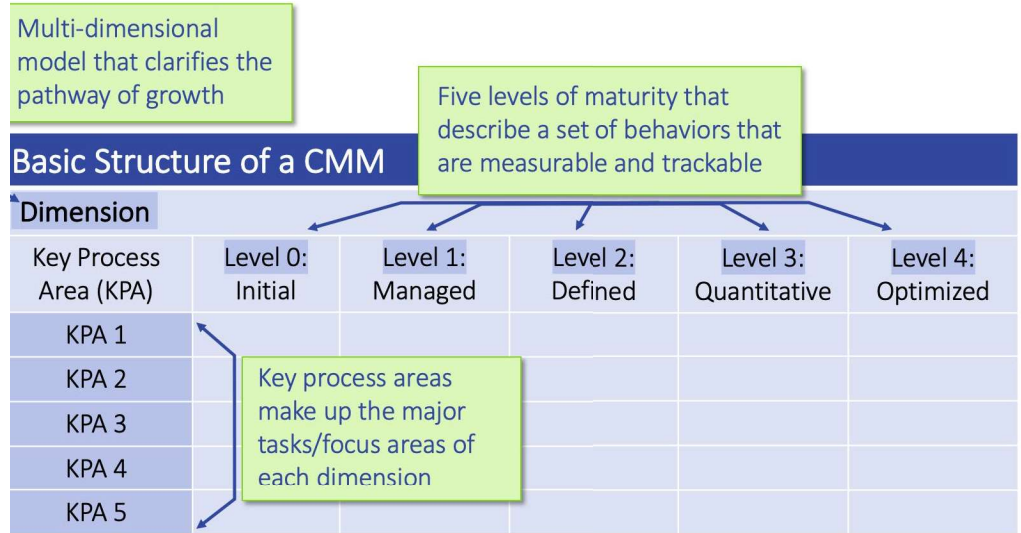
Multi-dimensional model that clarifies the pathway of growth

Five levels of maturity that describe a set of behaviors that are measurable and trackable

Basic Structure of a CMM

Dimension

| Key Process Area (KPA) | Level 0: Initial | Level 1: Managed | Level 2: Defined | Level 3: Quantitative | Level 4: Optimized |
|---|---|---|---|---|---|
| KPA 1 | | | | | |
| KPA 2 | | | | | |
| KPA 3 | | | | | |
| KPA 4 | | | | | |
| KPA 5 | | | | | |

Key process areas make up the major tasks/focus areas of each dimension